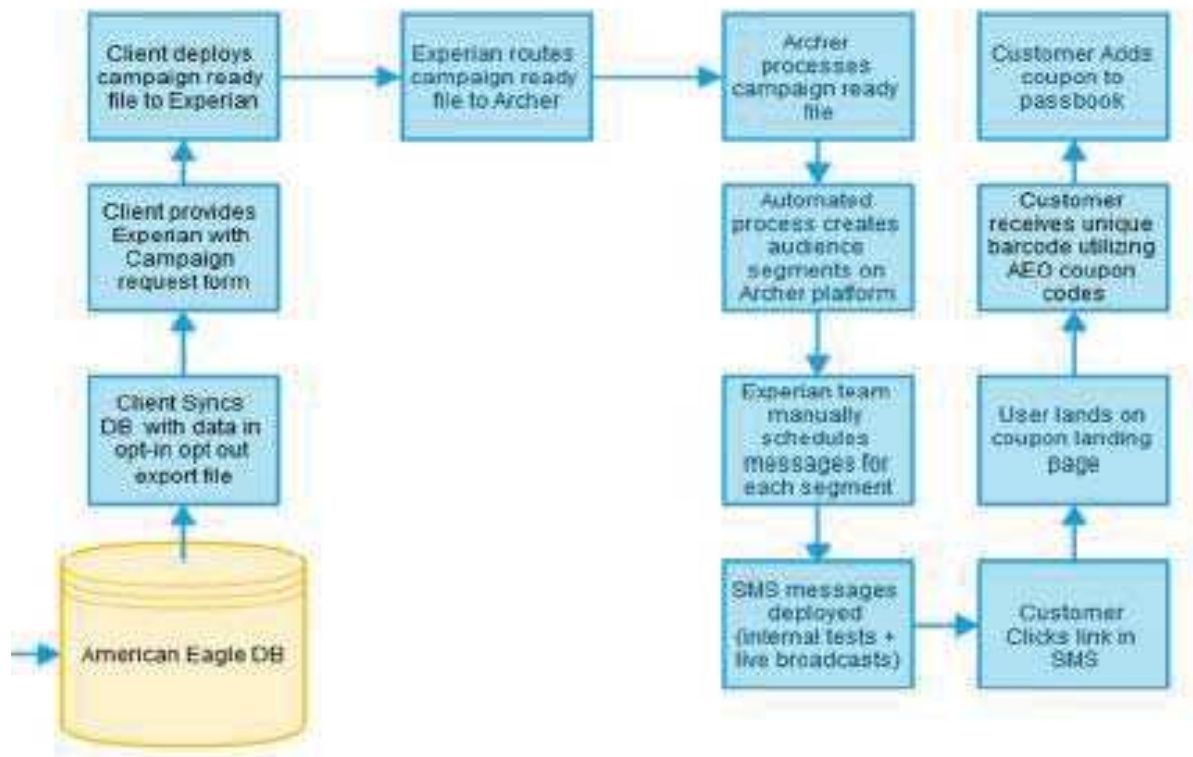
American Eagle DB

Client Syncs DB with data in opt-in opt out export file

Client provides Experian with Campaign request form

Client deploys campaign ready file to Experian

Experian routes campaign ready file to Archer

Archer processes campaign ready file

Automated process creates audience segments on Archer platform

Experian team manually schedules messages for each segment

SMS messages deployed (internal tests + live broadcasts)

Customer Clicks link in SMS

User lands on coupon landing page

Customer receives unique barcode utilizing AEO coupon codes

Customer Adds coupon to passbook